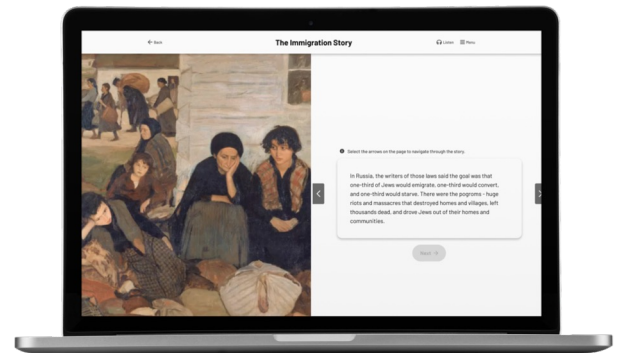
← Back

The Immigration Story

Listen ☰ Menu

Select the arrows on the page to navigate through the story.

In Russia, the writers of those laws said the goal was that one-third of Jews would emigrate, one-third would convert, and one-third would starve. There were the pogroms - huge riots and massacres that destroyed homes and villages, left thousands dead, and drove Jews out of their homes and communities.

Next →